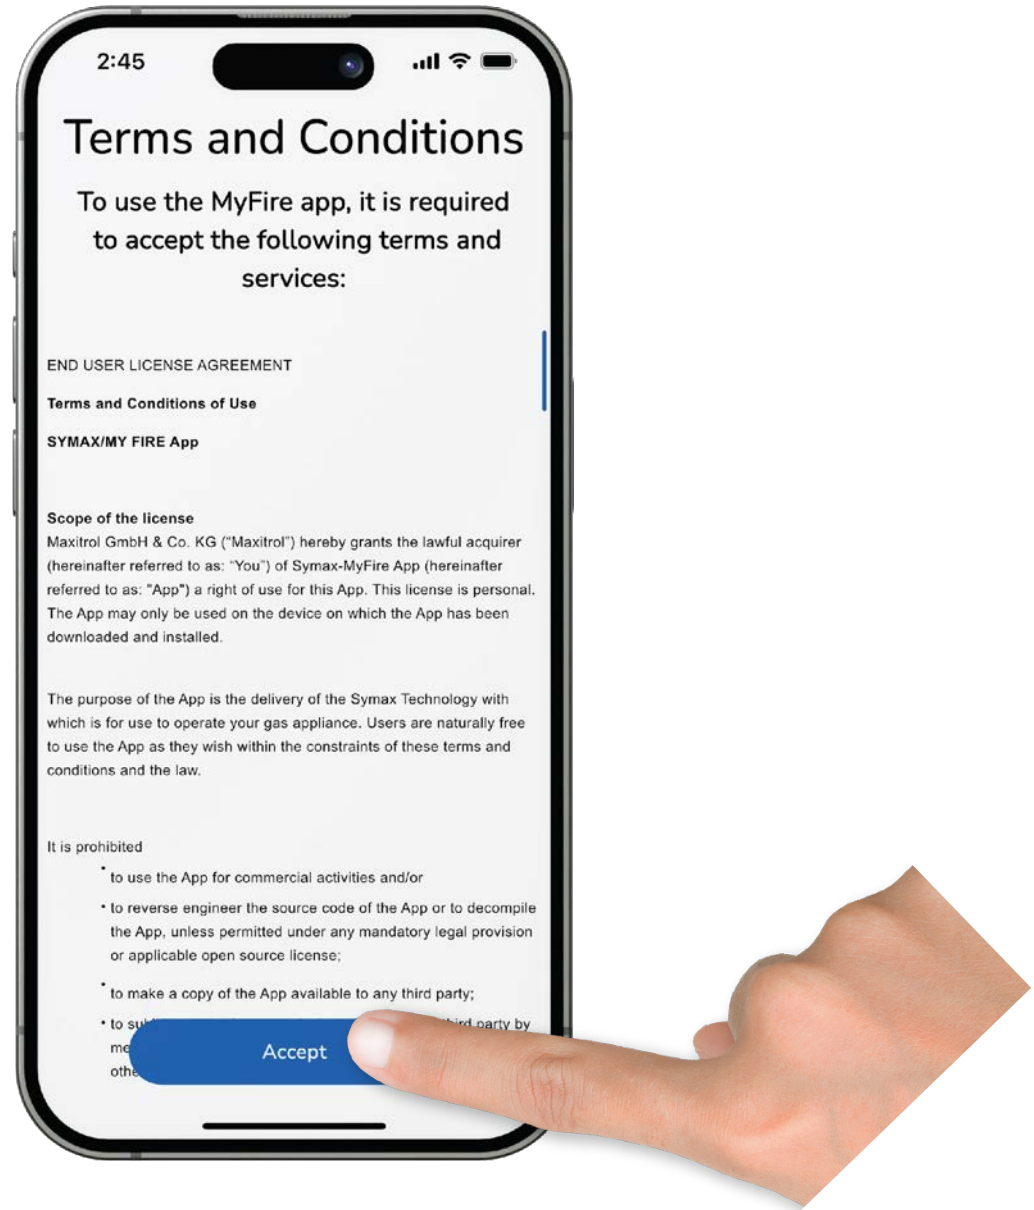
2:45

Terms and Conditions

To use the MyFire app, it is required to accept the following terms and services:

END USER LICENSE AGREEMENT

Terms and Conditions of Use

SYMAX/MY FIRE App

Scope of the license
Maxitrol GmbH & Co. KG ("Maxitrol") hereby grants the lawful acquirer (hereinafter referred to as: "You") of Symax-MyFire App (hereinafter referred to as: "App") a right of use for this App. This license is personal. The App may only be used on the device on which the App has been downloaded and installed.

The purpose of the App is the delivery of the Symax Technology with which is for use to operate your gas appliance. Users are naturally free to use the App as they wish within the constraints of these terms and conditions and the law.

It is prohibited

• to use the App for commercial activities and/or

• to reverse engineer the source code of the App or to decompile the App, unless permitted under any mandatory legal provision or applicable open source license;

• to make a copy of the App available to any third party;

• to su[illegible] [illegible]ird party by me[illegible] othe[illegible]

Accept